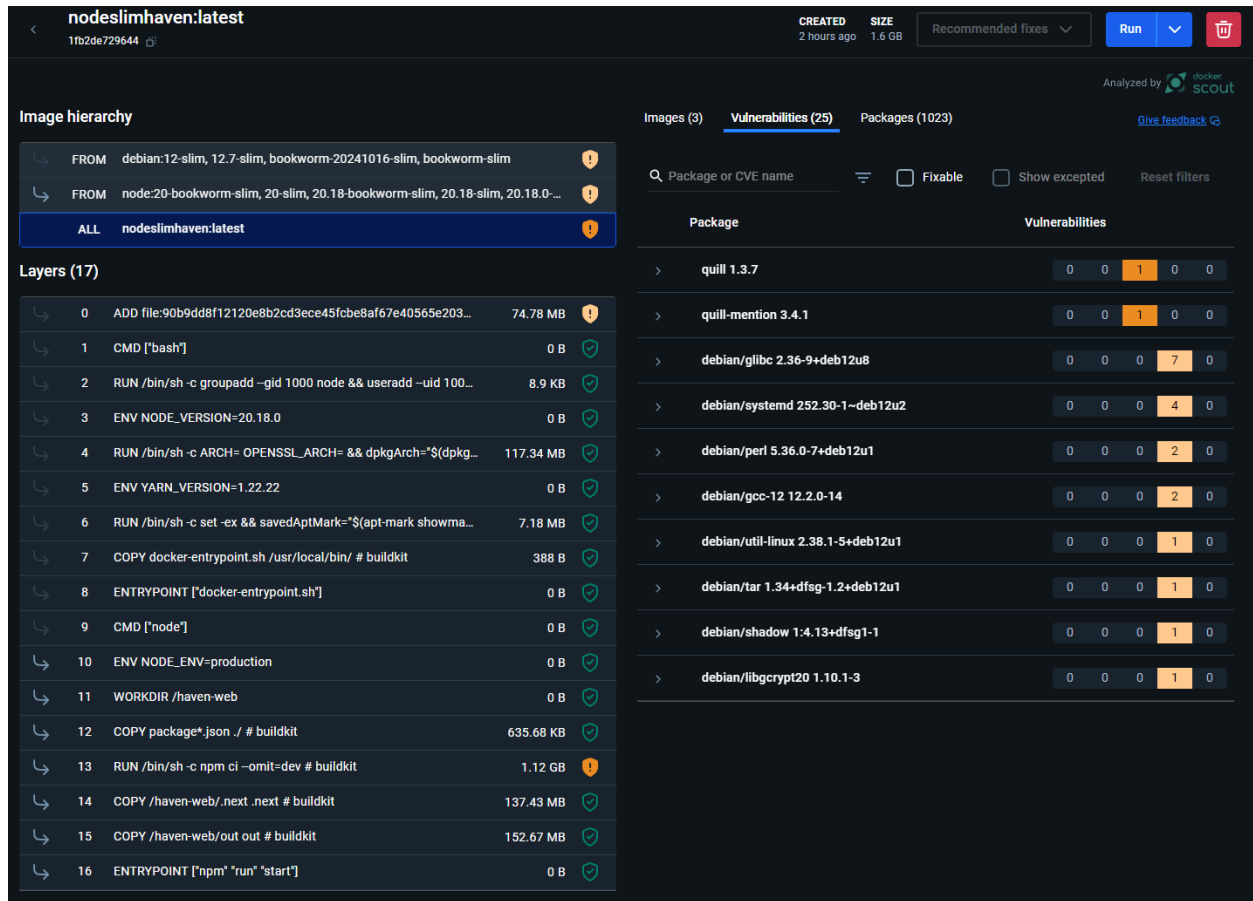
nodeslimhaven:latest
1fb2de729644

CREATED
2 hours ago

SIZE
1.6 GB

Recommended fixes

Run

Analyzed by docker scout

Image hierarchy

FROM debian:12-slim, 12.7-slim, bookworm-20241016-slim, bookworm-slim
FROM node:20-bookworm-slim, 20-slim, 20.18-bookworm-slim, 20.18-slim, 20.18.0-...
ALL nodeslimhaven:latest

Layers (17)

| | | |
|---|---|---|
| 0 | ADD file:90b9dd8f12120e8b2cd3ece45fcbe8af67e40565e203... | 74.78 MB |
| 1 | CMD ["bash"] | 0 B |
| 2 | RUN /bin/sh -c groupadd --gid 1000 node && useradd --uid 100... | 8.9 KB |
| 3 | ENV NODE_VERSION=20.18.0 | 0 B |
| 4 | RUN /bin/sh -c ARCH= OPENSSL_ARCH= && dpkgArch="$(dpkg... | 117.34 MB |
| 5 | ENV YARN_VERSION=1.22.22 | 0 B |
| 6 | RUN /bin/sh -c set -ex && savedAptMark="$(apt-mark showma... | 7.18 MB |
| 7 | COPY docker-entrypoint.sh /usr/local/bin/ # buildkit | 388 B |
| 8 | ENTRYPOINT ["docker-entrypoint.sh"] | 0 B |
| 9 | CMD ["node"] | 0 B |
| 10 | ENV NODE_ENV=production | 0 B |
| 11 | WORKDIR /haven-web | 0 B |
| 12 | COPY package*.json ./ # buildkit | 635.68 KB |
| 13 | RUN /bin/sh -c npm ci --omit=dev # buildkit | 1.12 GB |
| 14 | COPY /haven-web/.next .next # buildkit | 137.43 MB |
| 15 | COPY /haven-web/out out # buildkit | 152.67 MB |
| 16 | ENTRYPOINT ["npm" "run" "start"] | 0 B |

Images (3) Vulnerabilities (25) Packages (1023)

Give feedback

Package or CVE name

Fixable Show excepted Reset filters

| Package | Vulnerabilities | | | | |
|---|---|---|---|---|---|
| quill 1.3.7 | 0 | 0 | 1 | 0 | 0 |
| quill-mention 3.4.1 | 0 | 0 | 1 | 0 | 0 |
| debian/glibc 2.36-9+deb12u8 | 0 | 0 | 0 | 7 | 0 |
| debian/systemd 252.30-1~deb12u2 | 0 | 0 | 0 | 4 | 0 |
| debian/perl 5.36.0-7+deb12u1 | 0 | 0 | 0 | 2 | 0 |
| debian/gcc-12 12.2.0-14 | 0 | 0 | 0 | 2 | 0 |
| debian/util-linux 2.38.1-5+deb12u1 | 0 | 0 | 0 | 1 | 0 |
| debian/tar 1.34+dfsg-1.2+deb12u1 | 0 | 0 | 0 | 1 | 0 |
| debian/shadow 1:4.13+dfsg1-1 | 0 | 0 | 0 | 1 | 0 |
| debian/libgcrypt20 1.10.1-3 | 0 | 0 | 0 | 1 | 0 |